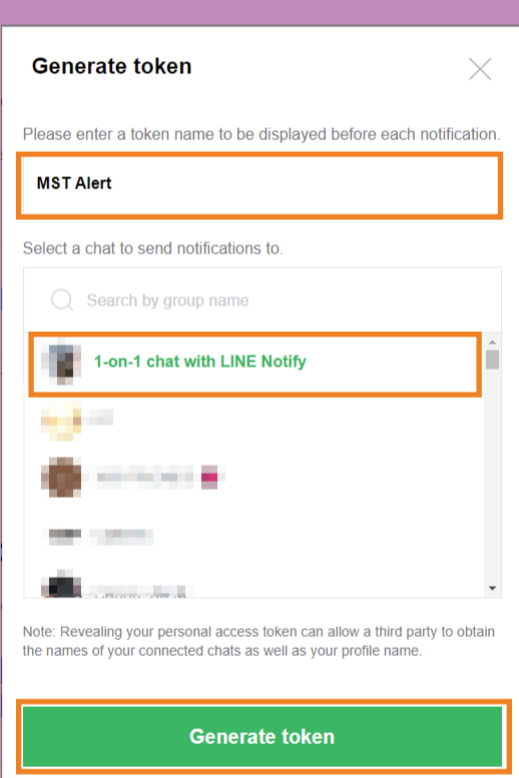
Generate token

Please enter a token name to be displayed before each notification.

MST Alert

Select a chat to send notifications to.

Search by group name

1-on-1 chat with LINE Notify

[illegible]

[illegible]

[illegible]

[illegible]

Note: Revealing your personal access token can allow a third party to obtain the names of your connected chats as well as your profile name.

Generate token